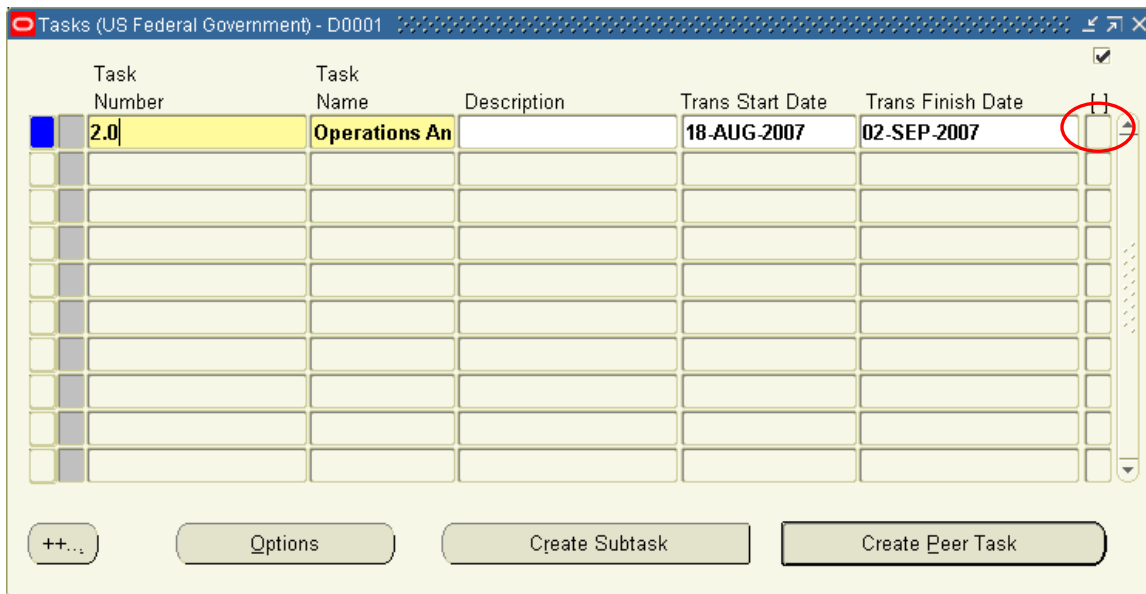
Tasks (US Federal Government) - D0001

| Task Number | Task Name | Description | Trans Start Date | Trans Finish Date | [ ] |
|---|---|---|---|---|---|
| 2.0 | Operations An | | 18-AUG-2007 | 02-SEP-2007 | |
| | | | | | |
| | | | | | |
| | | | | | |
| | | | | | |
| | | | | | |
| | | | | | |
| | | | | | |
| | | | | | |
| | | | | | |

++...

Options

Create Subtask

Create Peer Task